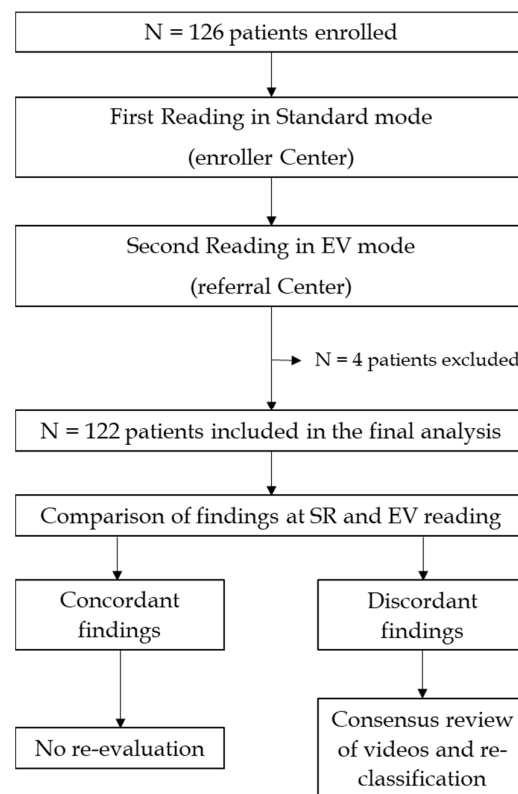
N = 126 patients enrolled

First Reading in Standard mode (enroller Center)

Second Reading in EV mode (referral Center)

N = 4 patients excluded

N = 122 patients included in the final analysis

Comparison of findings at SR and EV reading

Concordant findings

Discordant findings

No re-evaluation

Consensus review of videos and reclassification